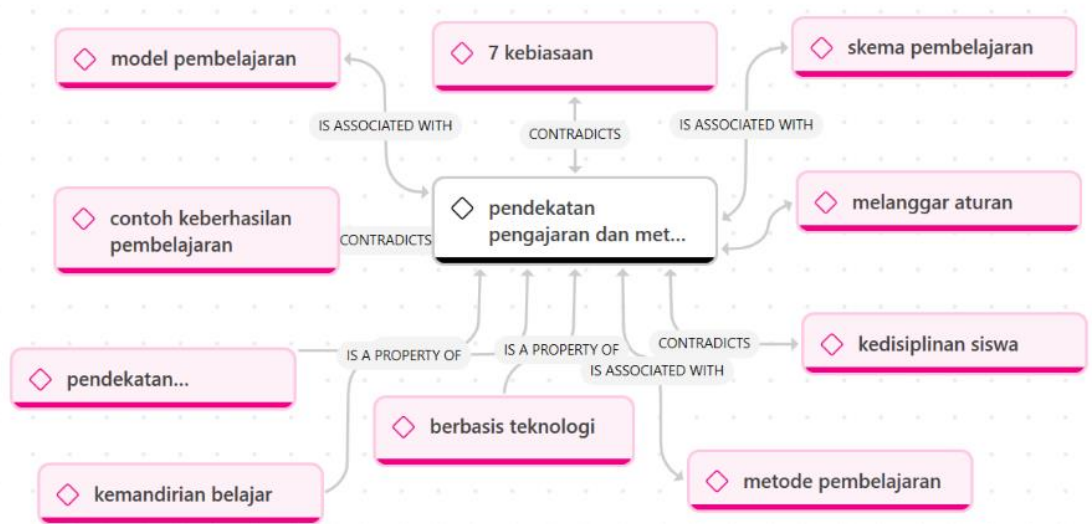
model pembelajaran

7 kebiasaan

skema pembelajaran

IS ASSOCIATED WITH

CONTRADICTS

IS ASSOCIATED WITH

contoh keberhasilan pembelajaran

CONTRADICTS

pendekatan pengajaran dan met...

melanggar aturan

pendekatan...

IS A PROPERTY OF

IS A PROPERTY OF

CONTRADICTS

kedisiplinan siswa

IS ASSOCIATED WITH

berbasis teknologi

kemandirian belajar

metode pembelajaran